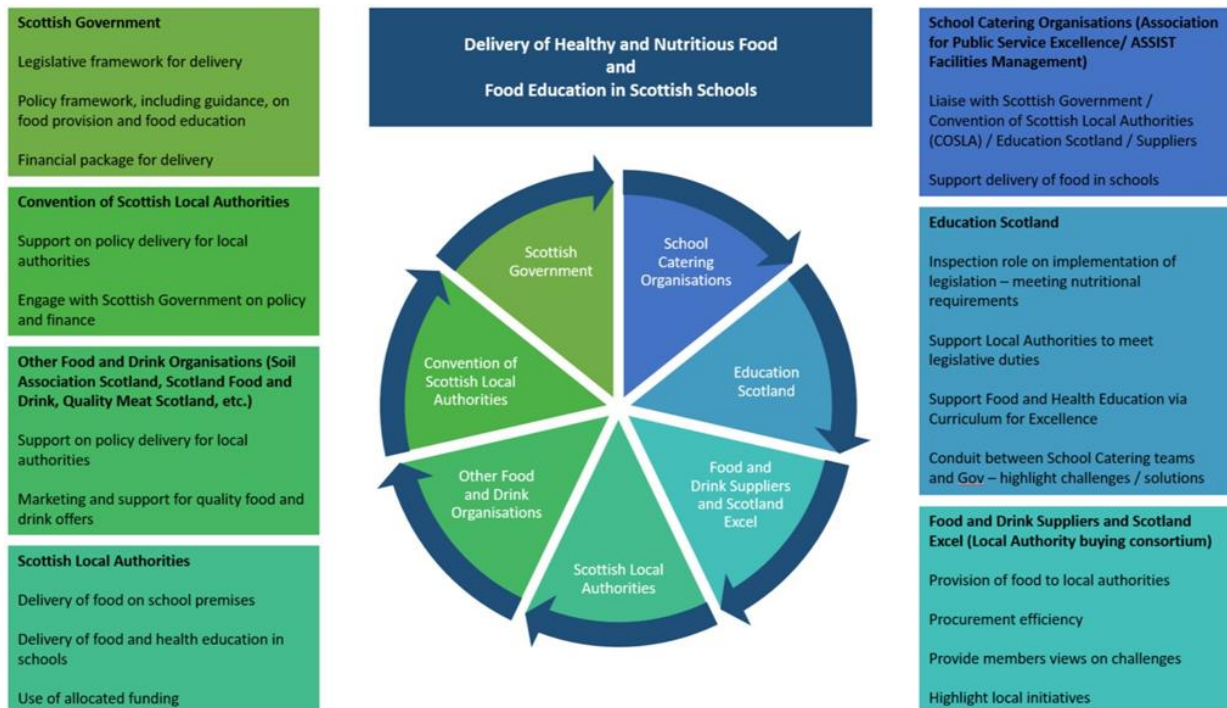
Scottish Government

Legislative framework for delivery

Policy framework, including guidance, on food provision and food education

Financial package for delivery

Convention of Scottish Local Authorities

Support on policy delivery for local authorities

Engage with Scottish Government on policy and finance

Other Food and Drink Organisations (Soil Association Scotland, Scotland Food and Drink, Quality Meat Scotland, etc.)

Support on policy delivery for local authorities

Marketing and support for quality food and drink offers

Scottish Local Authorities

Delivery of food on school premises

Delivery of food and health education in schools

Use of allocated funding

Delivery of Healthy and Nutritious Food and Food Education in Scottish Schools

Scottish Government

School Catering Organisations

Education Scotland

Food and Drink Suppliers and Scotland Excel

Scottish Local Authorities

Other Food and Drink Organisations

Convention of Scottish Local Authorities

School Catering Organisations (Association for Public Service Excellence/ ASSIST Facilities Management)

Liaise with Scottish Government / Convention of Scottish Local Authorities (COSLA) / Education Scotland / Suppliers

Support delivery of food in schools

Education Scotland

Inspection role on implementation of legislation – meeting nutritional requirements

Support Local Authorities to meet legislative duties

Support Food and Health Education via Curriculum for Excellence

Conduit between School Catering teams and Gov – highlight challenges / solutions

Food and Drink Suppliers and Scotland Excel (Local Authority buying consortium)

Provision of food to local authorities

Procurement efficiency

Provide members views on challenges

Highlight local initiatives